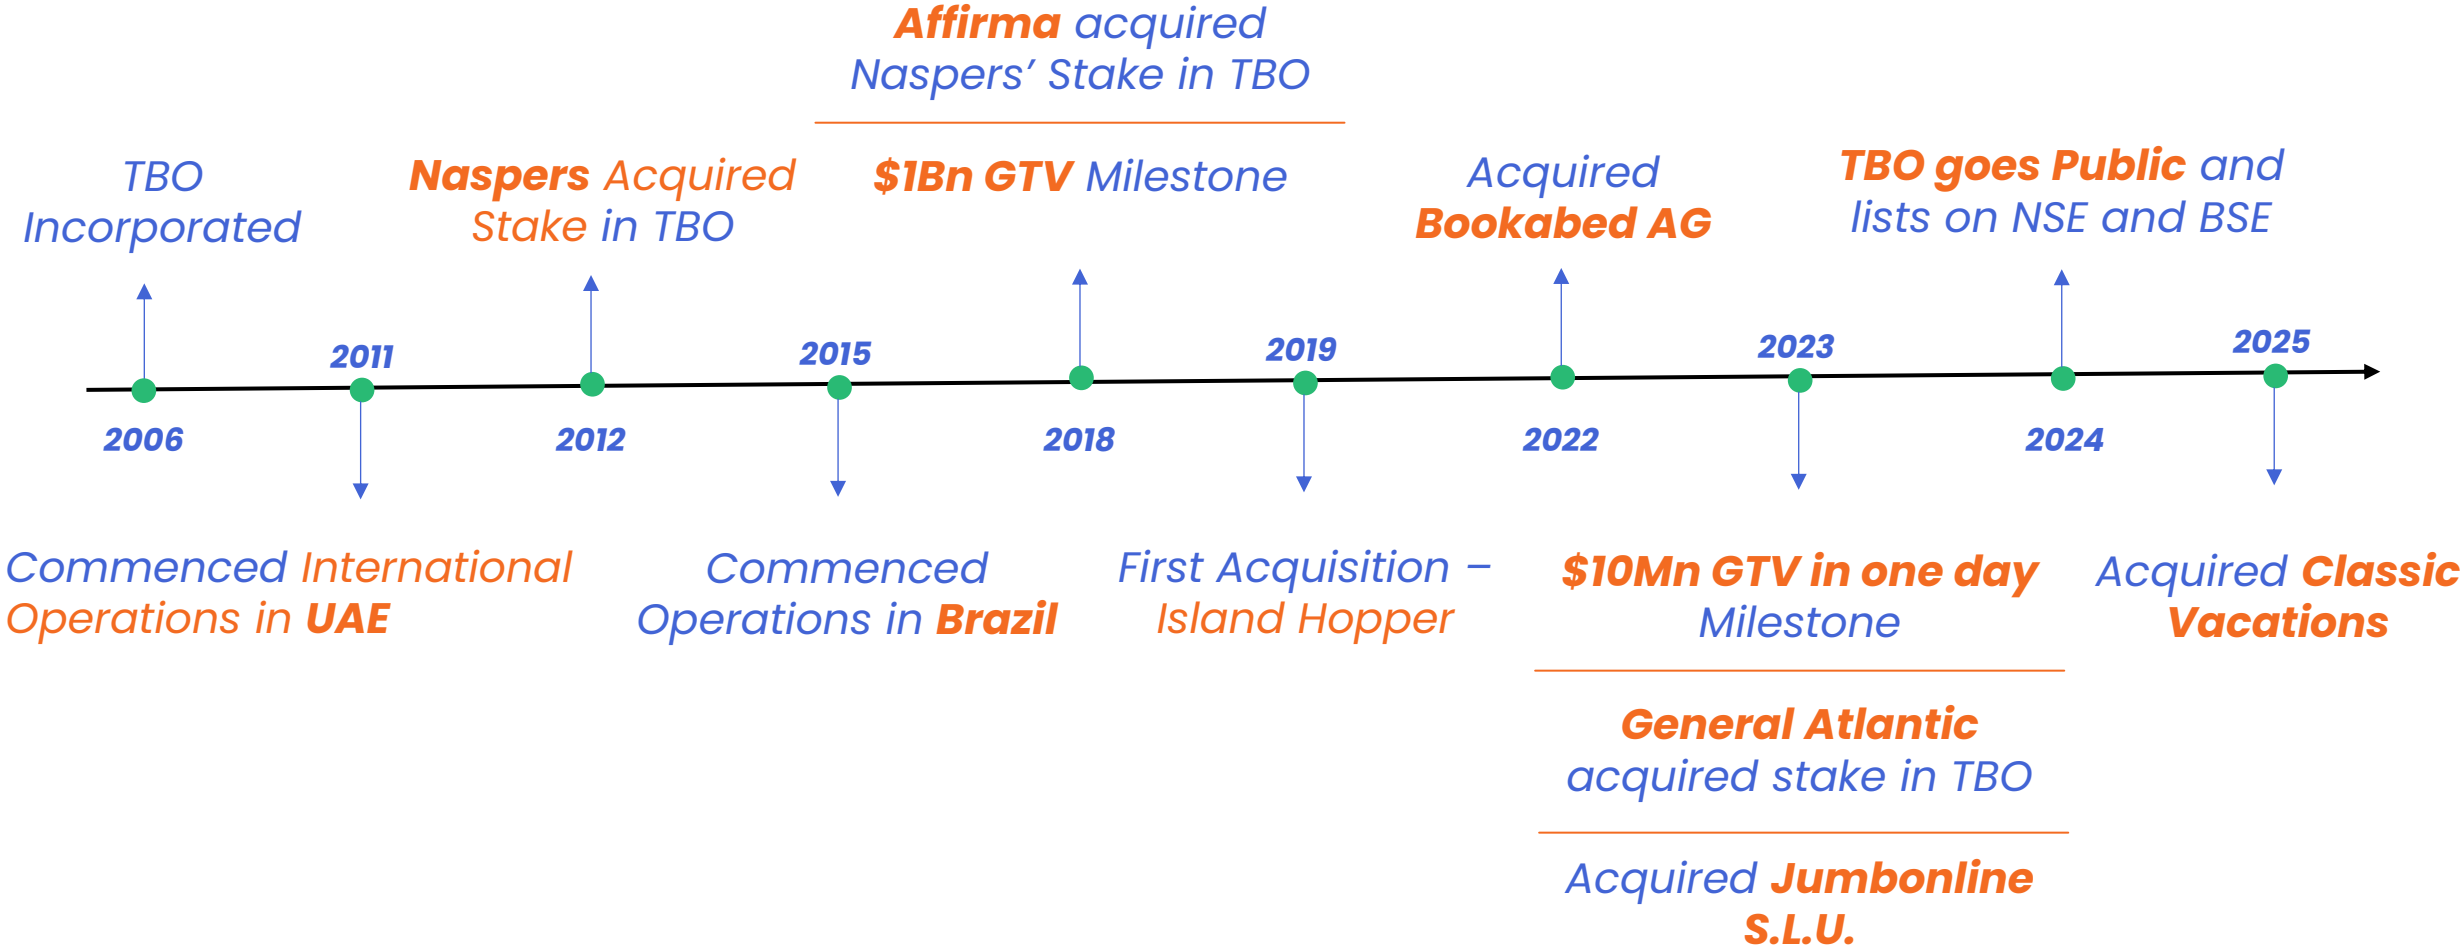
Affirma acquired Naspers' Stake in TBO

TBO Incorporated

Naspers Acquired Stake in TBO

$1Bn GTV Milestone

Acquired Bookabed AG

TBO goes Public and lists on NSE and BSE

2011

2015

2019

2023

2025

2006

2012

2018

2022

2024

Commenced International Operations in UAE

Commenced Operations in Brazil

First Acquisition – Island Hopper

$10Mn GTV in one day Milestone

General Atlantic acquired stake in TBO

Acquired Jumbonline S.L.U.

Acquired Classic Vacations